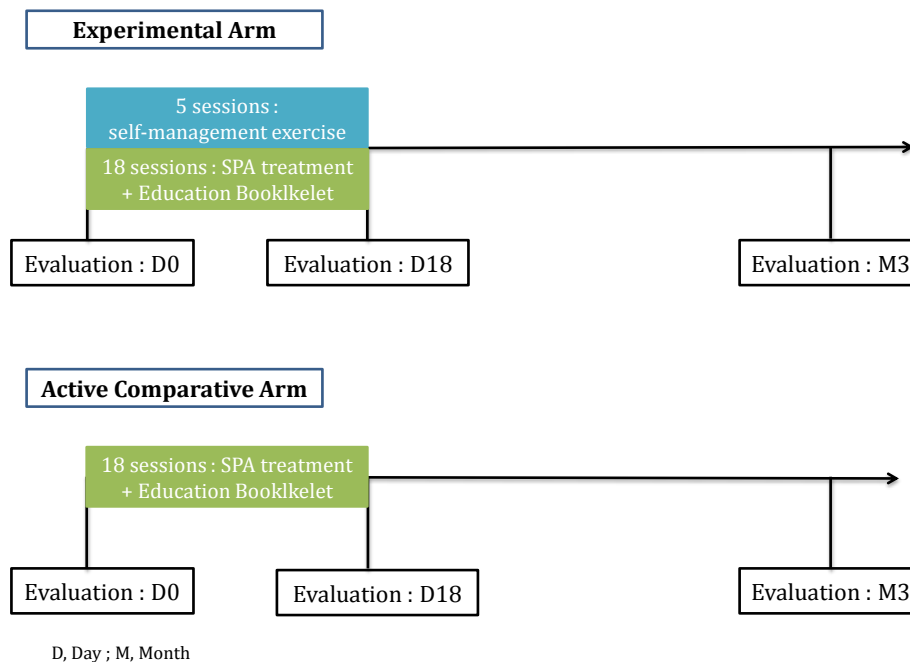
Experimental Arm

5 sessions : self-management exercise

18 sessions : SPA treatment + Education Booklkelet

Evaluation : D0

Evaluation : D18

Evaluation : M3

Active Comparative Arm

18 sessions : SPA treatment + Education Booklkelet

Evaluation : D0

Evaluation : D18

Evaluation : M3

D, Day ; M, Month